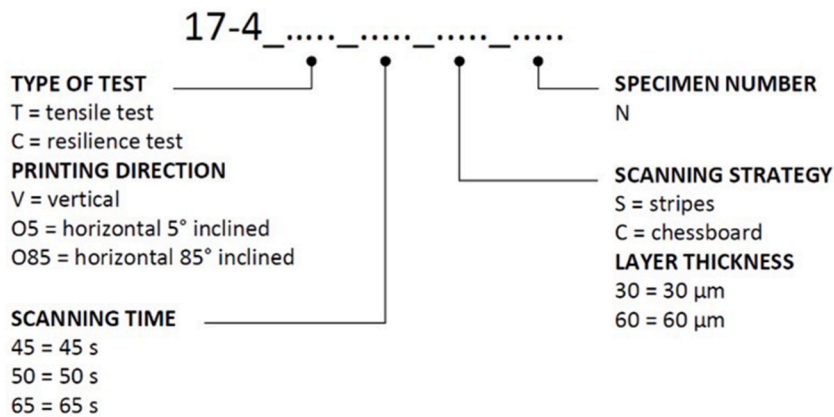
17-4_....._....._....._.....

TYPE OF TEST
T = tensile test
C = resilience test
PRINTING DIRECTION
V = vertical
O5 = horizontal 5° inclined
O85 = horizontal 85° inclined

SCANNING TIME
45 = 45 s
50 = 50 s
65 = 65 s

SPECIMEN NUMBER
N

SCANNING STRATEGY
S = stripes
C = chessboard
LAYER THICKNESS
30 = 30 µm
60 = 60 µm